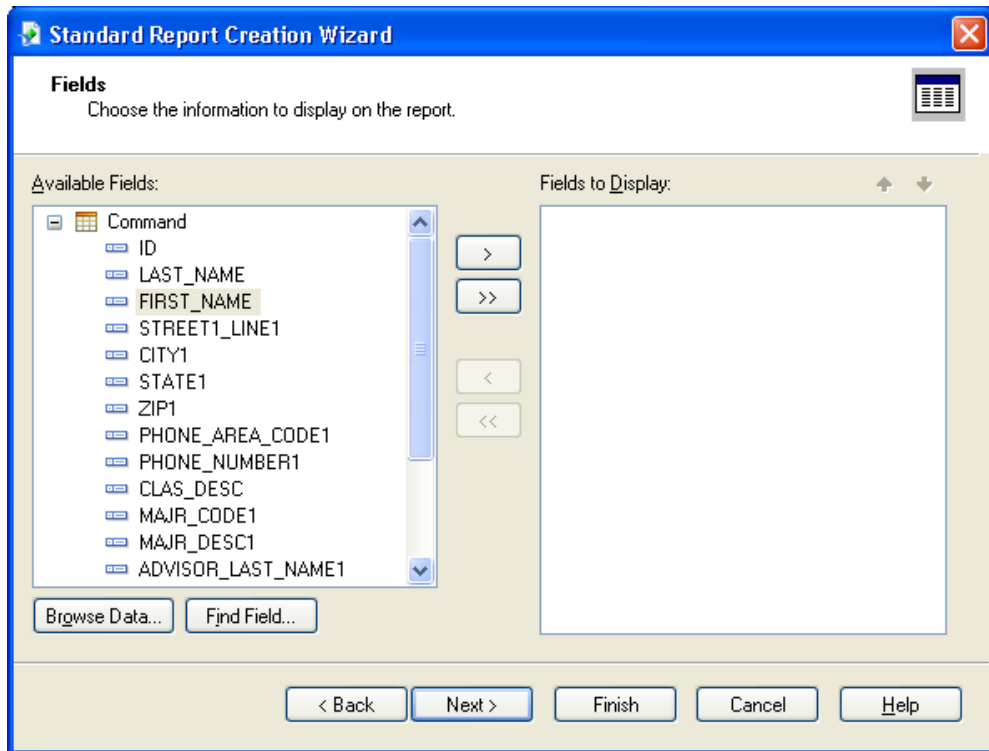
Standard Report Creation Wizard

Fields
Choose the information to display on the report.

Available Fields:

Command
ID
LAST_NAME
FIRST_NAME
STREET1_LINE1
CITY1
STATE1
ZIP1
PHONE_AREA_CODE1
PHONE_NUMBER1
CLAS_DESC
MAJR_CODE1
MAJR_DESC1
ADVISOR_LAST_NAME1

>
>>
<
<<

Fields to Display:

Browse Data...
Find Field...

< Back
Next >
Finish
Cancel
Help